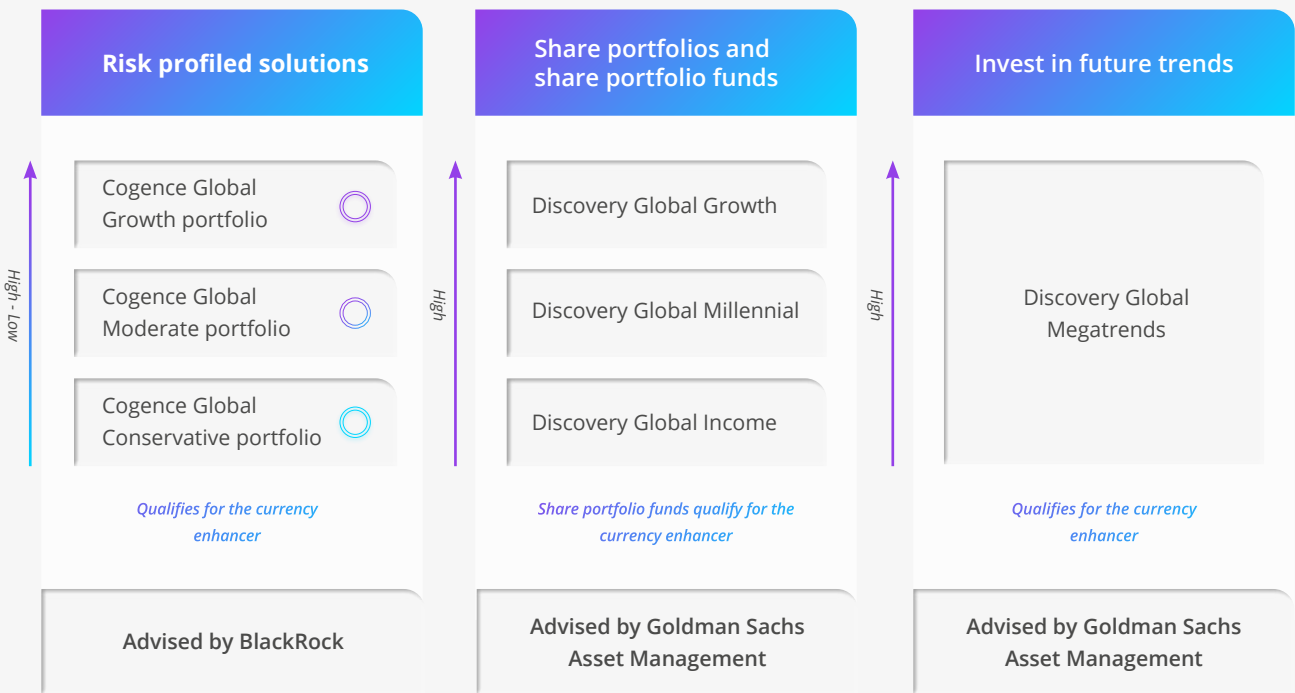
Risk profiled solutions

High - Low

Cogence Global Growth portfolio

Cogence Global Moderate portfolio

Cogence Global Conservative portfolio

Qualifies for the currency enhancer

Advised by BlackRock

Share portfolios and share portfolio funds

High

Discovery Global Growth

Discovery Global Millennial

Discovery Global Income

Share portfolio funds qualify for the currency enhancer

Advised by Goldman Sachs Asset Management

Invest in future trends

High

Discovery Global Megatrends

Qualifies for the currency enhancer

Advised by Goldman Sachs Asset Management